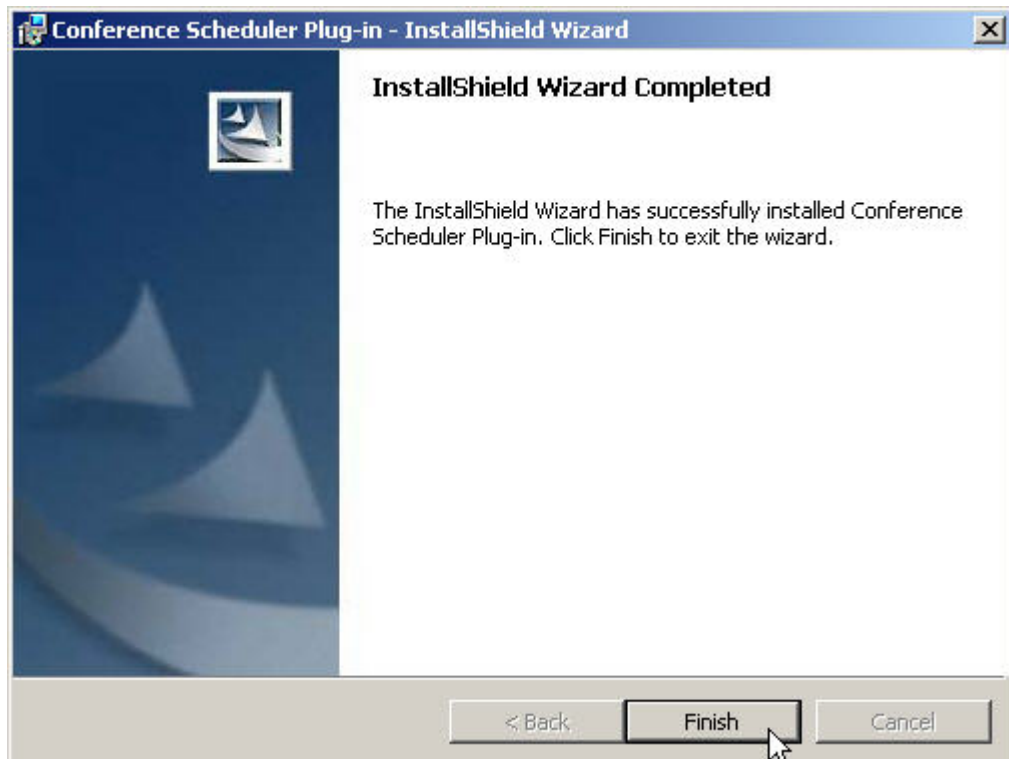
Conference Scheduler Plug-in - InstallShield Wizard

InstallShield Wizard Completed

The InstallShield Wizard has successfully installed Conference Scheduler Plug-in. Click Finish to exit the wizard.

< Back

Finish

Cancel